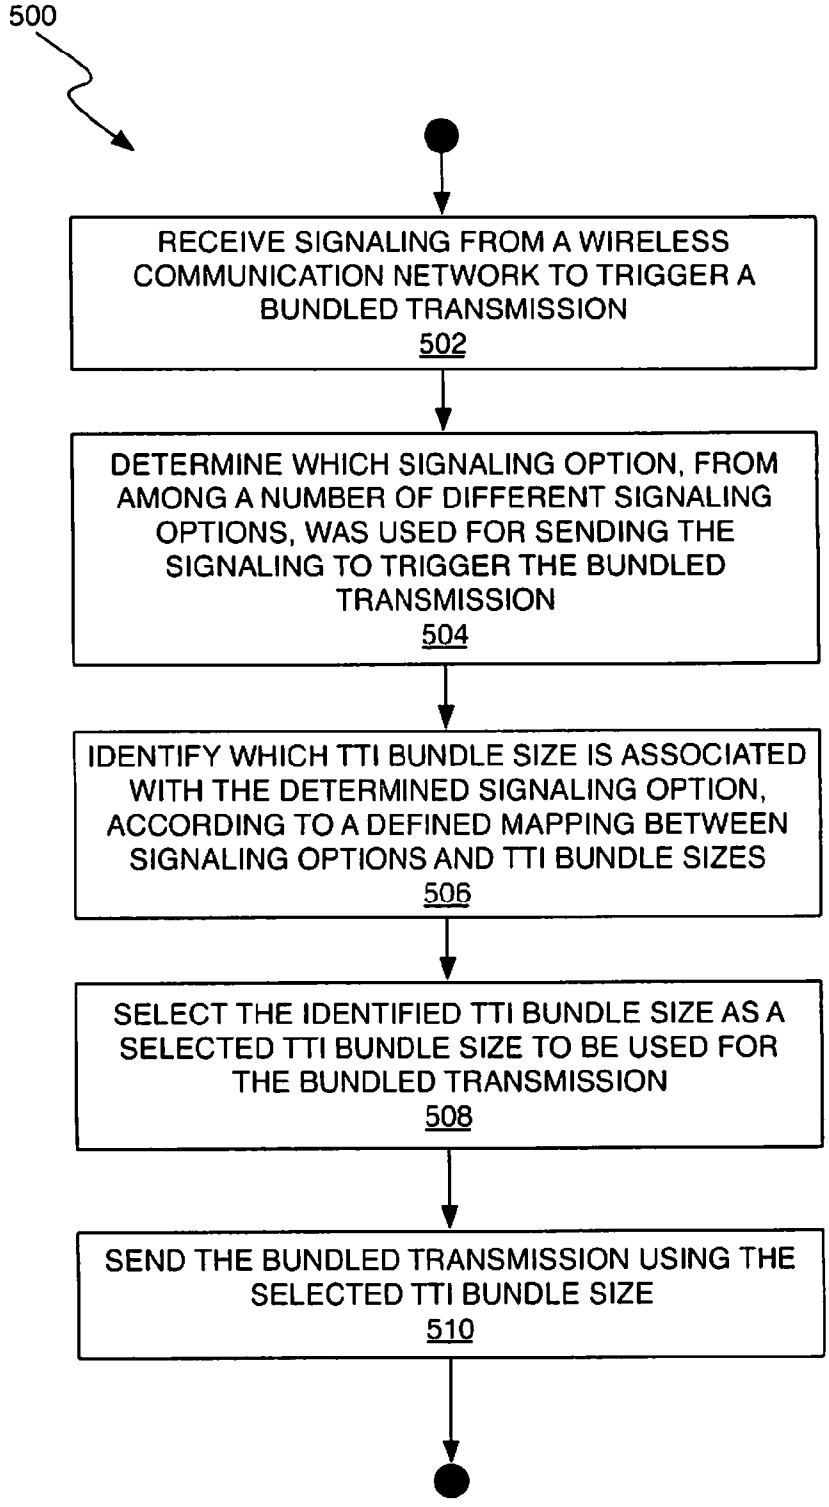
500

RECEIVE SIGNALING FROM A WIRELESS COMMUNICATION NETWORK TO TRIGGER A BUNDLED TRANSMISSION
502

DETERMINE WHICH SIGNALING OPTION, FROM AMONG A NUMBER OF DIFFERENT SIGNALING OPTIONS, WAS USED FOR SENDING THE SIGNALING TO TRIGGER THE BUNDLED TRANSMISSION
504

IDENTIFY WHICH TTI BUNDLE SIZE IS ASSOCIATED WITH THE DETERMINED SIGNALING OPTION, ACCORDING TO A DEFINED MAPPING BETWEEN SIGNALING OPTIONS AND TTI BUNDLE SIZES
506

SELECT THE IDENTIFIED TTI BUNDLE SIZE AS A SELECTED TTI BUNDLE SIZE TO BE USED FOR THE BUNDLED TRANSMISSION
508

SEND THE BUNDLED TRANSMISSION USING THE SELECTED TTI BUNDLE SIZE
510